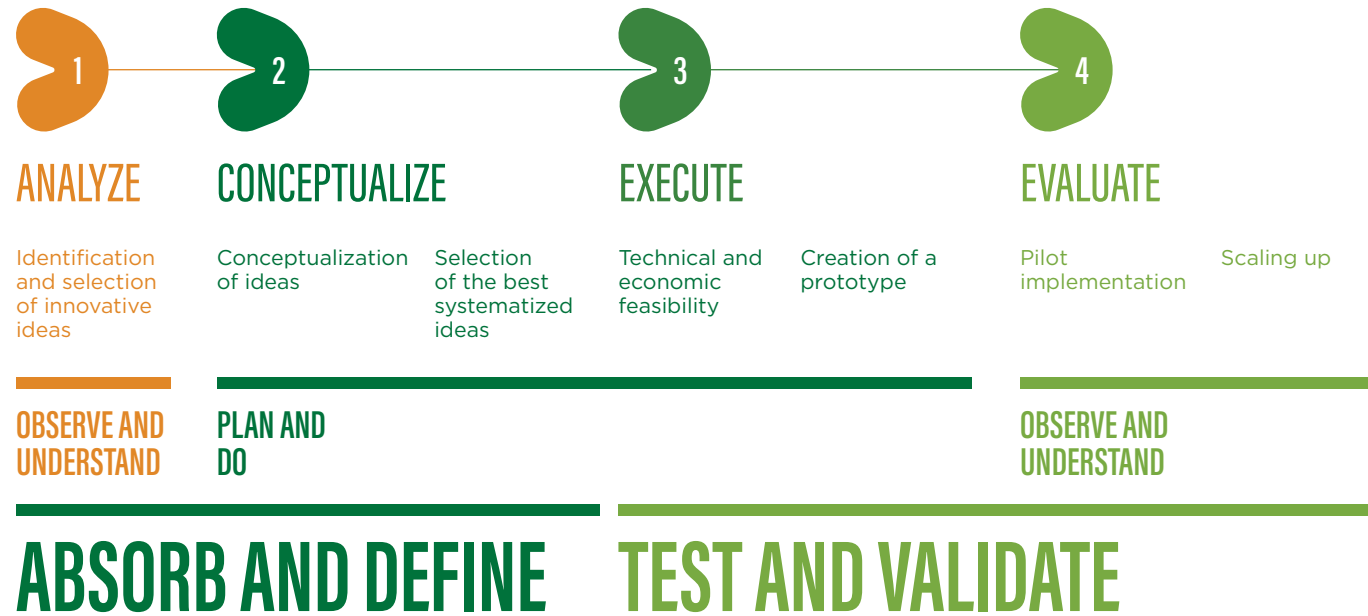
1

2

3

4

ANALYZE

CONCEPTUALIZE

EXECUTE

EVALUATE

Identification and selection of innovative ideas

Conceptualization of ideas

Selection of the best systematized ideas

Technical and economic feasibility

Creation of a prototype

Pilot implementation

Scaling up

OBSERVE AND UNDERSTAND

PLAN AND DO

OBSERVE AND UNDERSTAND

ABSORB AND DEFINE

TEST AND VALIDATE